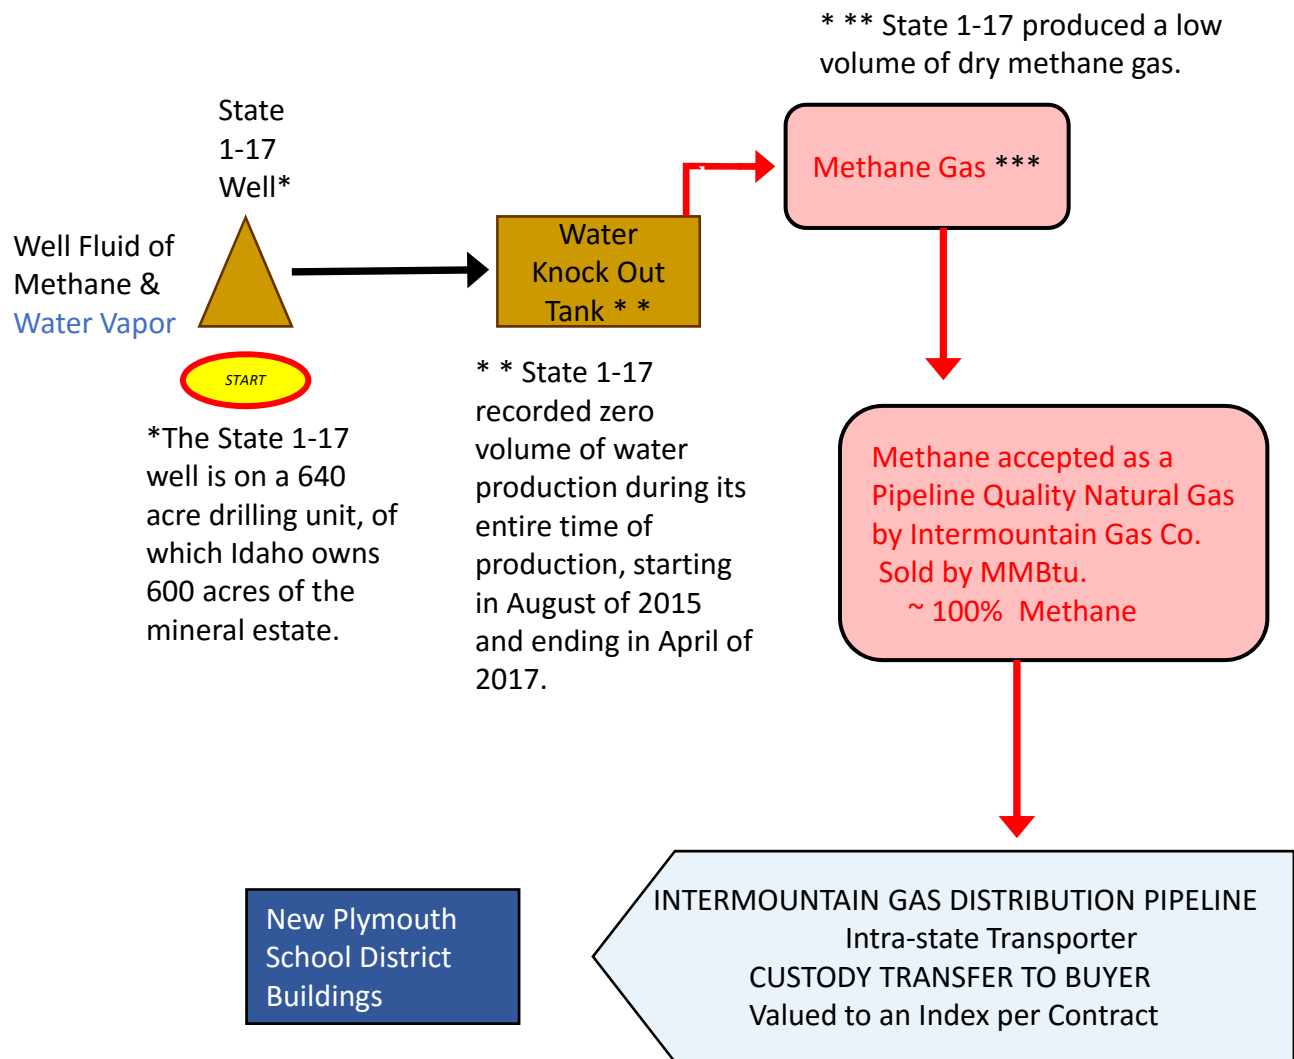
* ** State 1-17 produced a low volume of dry methane gas.

State 1-17 Well*

Well Fluid of Methane & Water Vapor

START

*The State 1-17 well is on a 640 acre drilling unit, of which Idaho owns 600 acres of the mineral estate.

Water Knock Out Tank * *

* * State 1-17 recorded zero volume of water production during its entire time of production, starting in August of 2015 and ending in April of 2017.

Methane Gas ***

Methane accepted as a Pipeline Quality Natural Gas by Intermountain Gas Co. Sold by MMBtu. ~ 100% Methane

New Plymouth School District Buildings

INTERMOUNTAIN GAS DISTRIBUTION PIPELINE
Intra-state Transporter
CUSTODY TRANSFER TO BUYER
Valued to an Index per Contract